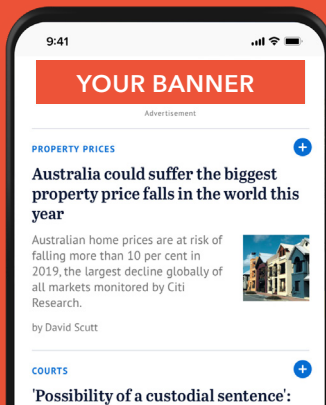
9:41

YOUR BANNER

Advertisement

PROPERTY PRICES

Australia could suffer the biggest property price falls in the world this year

Australian home prices are at risk of falling more than 10 per cent in 2019, the largest decline globally of all markets monitored by Citi Research.

by David Scutt

COURTS

'Possibility of a custodial sentence':